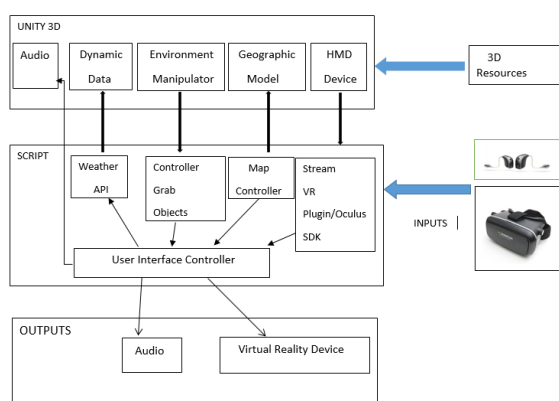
UNITY 3D

Audio

Dynamic Data

Environment Manipulator

Geographic Model

HMD Device

3D Resources

SCRIPT

Weather API

Controller Grab Objects

Map Controller

Stream VR Plugin/Oculus SDK

INPUTS

User Interface Controller

OUTPUTS

Audio

Virtual Reality Device